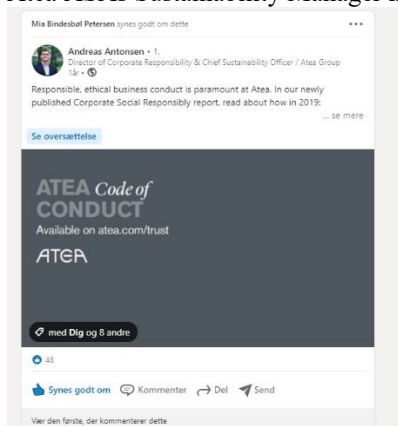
Atea Assets Sustainability Manager a

Mia Bindesbøl Petersen synes godt om dette

Andreas Antonsen • 1.
Director of Corporate Responsibility & Chief Sustainability Officer / Atea Group
1år •

Responsible, ethical business conduct is paramount at Atea. In our newly published Corporate Social Responsibly report, read about how in 2019:
... se mere

Se oversættelse

ATEA Code of CONDUCT
Available on atea.com/trust
ATEA

med Dig og 8 andre

48

Synes godt om Kommenter Del Send

Vær den første, der kommenterer dette